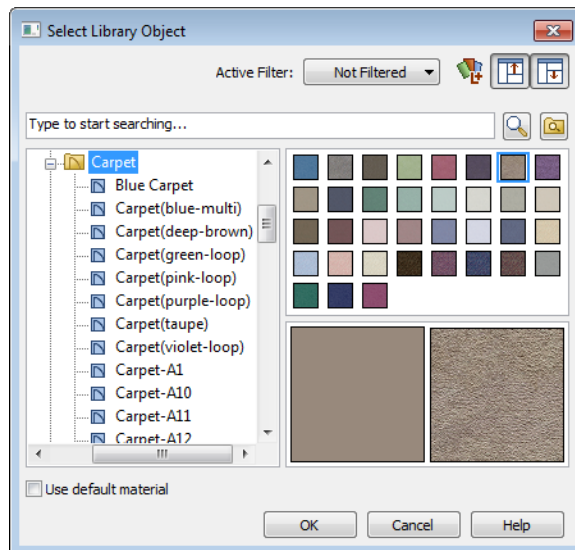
Select Library Object

Active Filter: Not Filtered

Type to start searching...

Carpet
Blue Carpet
Carpet(blue-multi)
Carpet(deep-brown)
Carpet(green-loop)
Carpet(pink-loop)
Carpet(purple-loop)
Carpet(taupe)
Carpet(violet-loop)
Carpet-A1
Carpet-A10
Carpet-A11
Carpet-A12

Use default material

OK
Cancel
Help